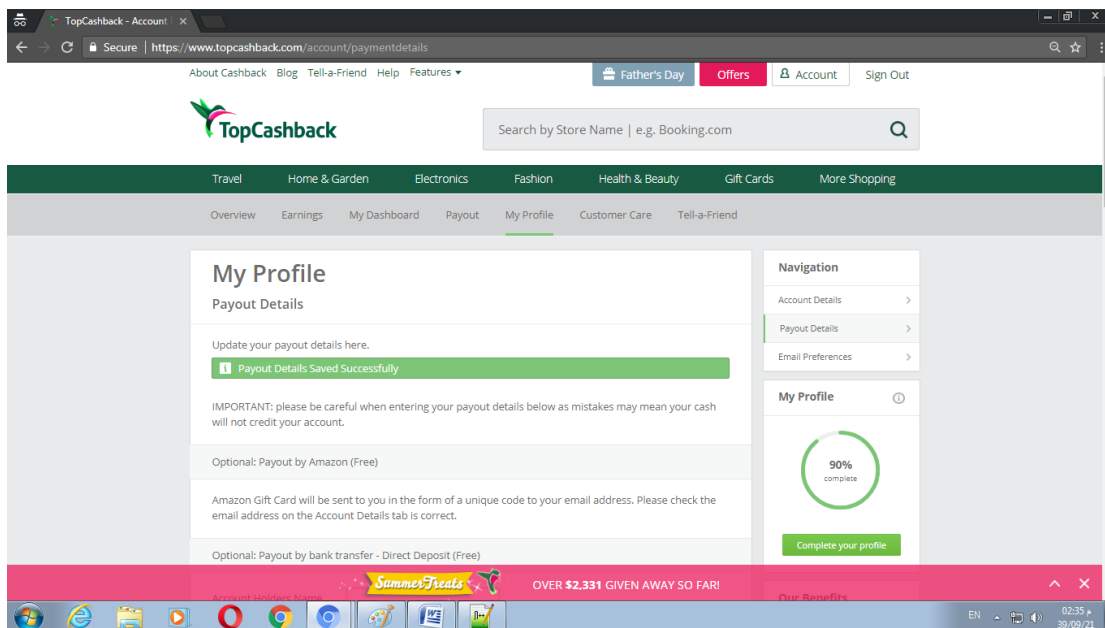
TopCashback - Account | ×

Secure | https://www.topcashback.com/account/paymentdetails

About Cashback Blog Tell-a-Friend Help Features

Father's Day Offers Account Sign Out

TopCashback

Search by Store Name | e.g. Booking.com

Travel Home & Garden Electronics Fashion Health & Beauty Gift Cards More Shopping

Overview Earnings My Dashboard Payout My Profile Customer Care Tell-a-Friend

My Profile

Payout Details

Update your payout details here.

Payout Details Saved Successfully

IMPORTANT: please be careful when entering your payout details below as mistakes may mean your cash will not credit your account.

Optional: Payout by Amazon (Free)

Amazon Gift Card will be sent to you in the form of a unique code to your email address. Please check the email address on the Account Details tab is correct.

Optional: Payout by bank transfer - Direct Deposit (Free)

Account Holders Name

Navigation

Account Details

Payout Details

Email Preferences

My Profile

90%
complete

Complete your profile

Our Benefits

Summer Treats

OVER $2,331 GIVEN AWAY SO FAR!

EN

02:35
39/09/21